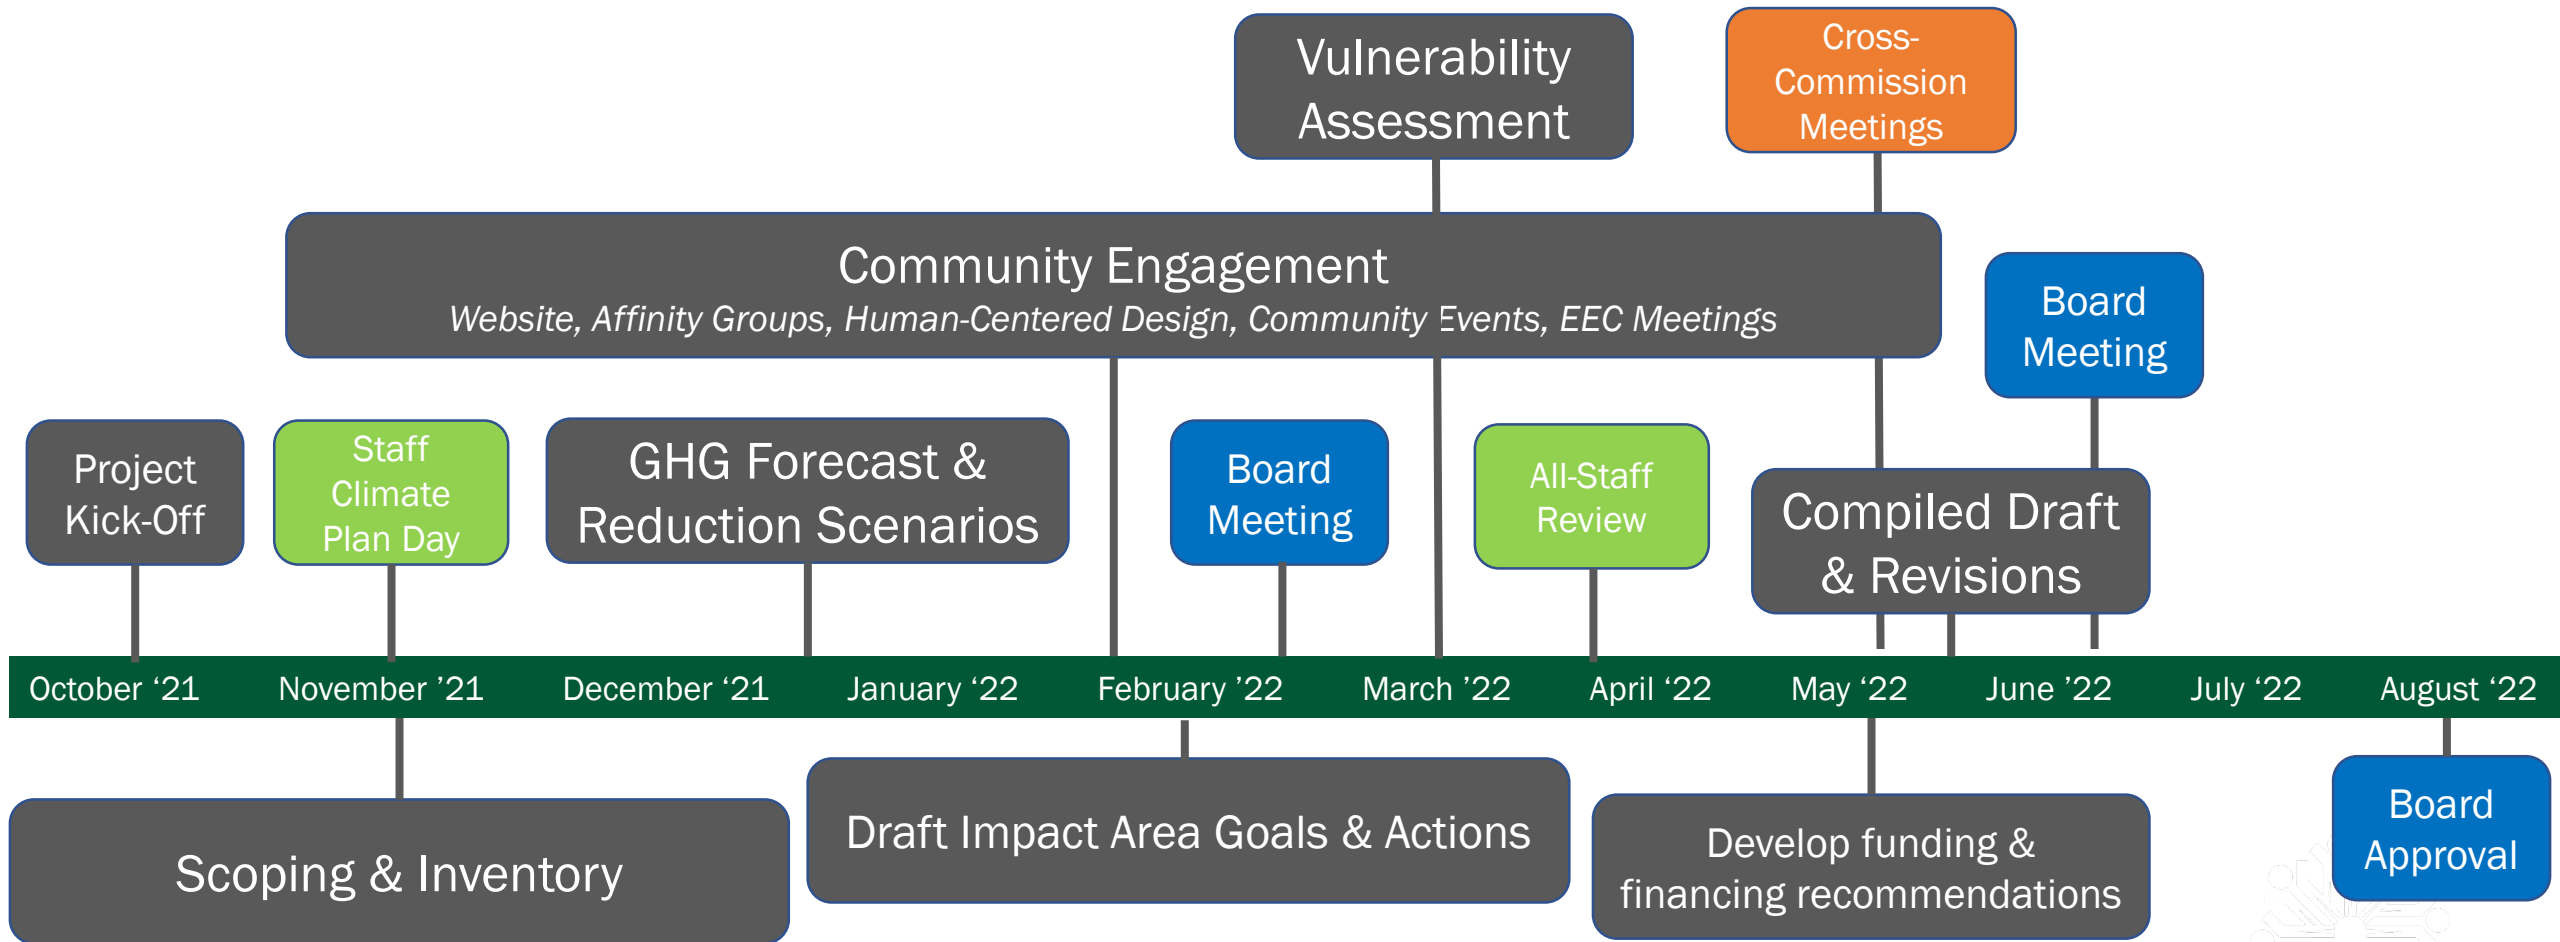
Vulnerability Assessment

Cross-Commission Meetings

Community Engagement
Website, Affinity Groups, Human-Centered Design, Community Events, EEC Meetings

Board Meeting

Project Kick-Off

Staff Climate Plan Day

GHG Forecast & Reduction Scenarios

Board Meeting

All-Staff Review

Compiled Draft & Revisions

October '21 November '21 December '21 January '22 February '22 March '22 April '22 May '22 June '22 July '22 August '22

Scoping & Inventory

Draft Impact Area Goals & Actions

Develop funding & financing recommendations

Board Approval